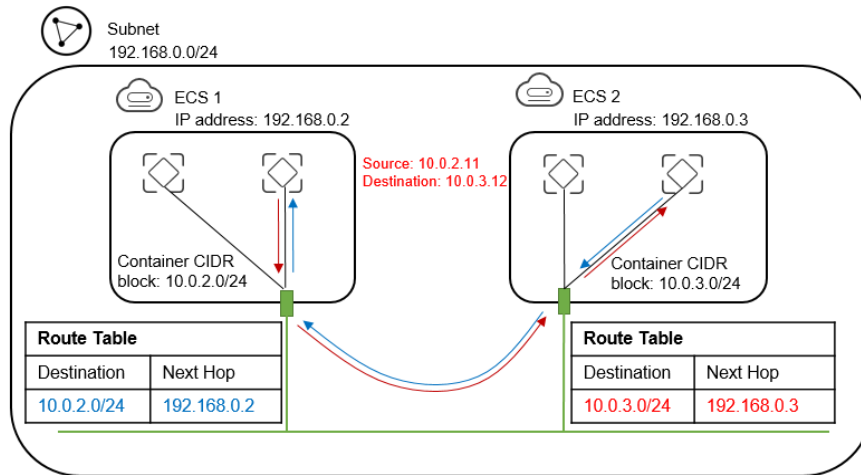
Subnet
192.168.0.0/24

ECS 1
IP address: 192.168.0.2

Source: 10.0.2.11
Destination: 10.0.3.12

ECS 2
IP address: 192.168.0.3

Container CIDR block: 10.0.2.0/24

Container CIDR block: 10.0.3.0/24

| Route Table | |
|---|---|
| Destination | Next Hop |
| 10.0.2.0/24 | 192.168.0.2 |

| Route Table | |
|---|---|
| Destination | Next Hop |
| 10.0.3.0/24 | 192.168.0.3 |